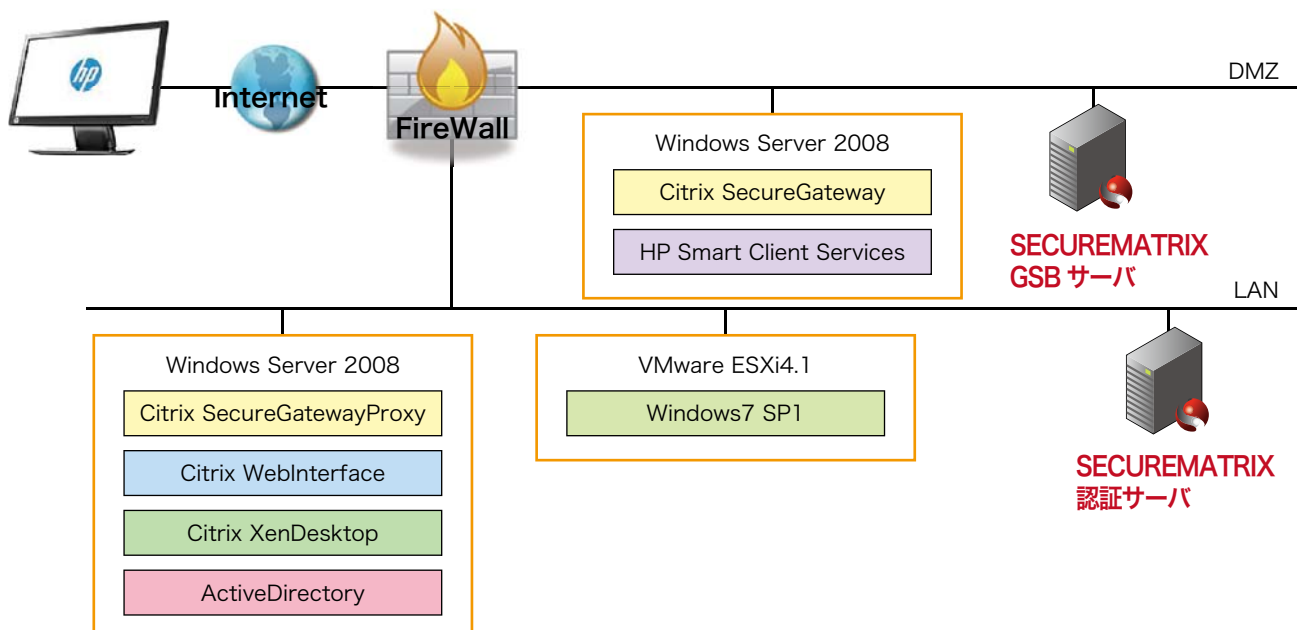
Internet
FireWall
DMZ
Windows Server 2008
Citrix SecureGateway
HP Smart Client Services
SECUREMATRIX
GSB サーバ
LAN
Windows Server 2008
Citrix SecureGatewayProxy
Citrix WebInterface
Citrix XenDesktop
ActiveDirectory
VMware ESXi4.1
Windows7 SP1
SECUREMATRIX
認証サーバ